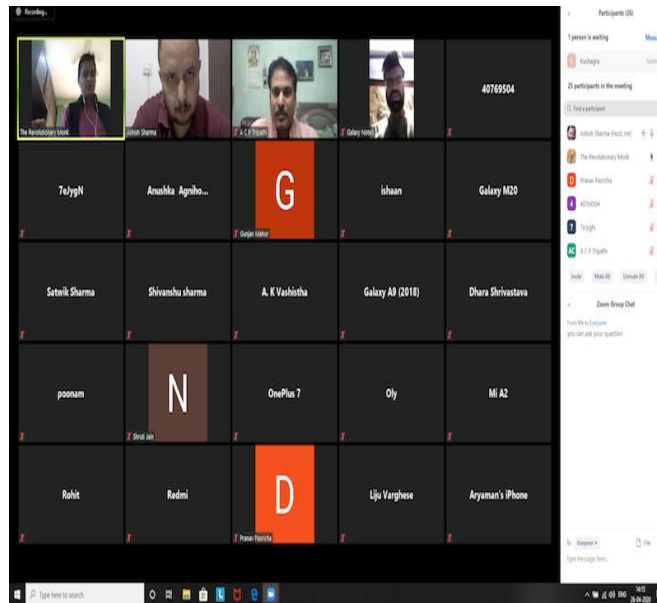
Recording...

The Revolutionary Monk
Ashish Sharma
A C P Tripathi
Galaxy Note9
40769504

7eJygN
Anushka Agniho...
G
Gunjan Mahor
ishaan
Galaxy M20

Satwik Sharma
Shivanshu sharma
A. K Vashistha
Galaxy A9 (2018)
Dhara Shrivastava

poonam
N
Shruti Jain
OnePlus 7
Oly
Mi A2

Rohit
Redmi
D
Pranav Pasricha
Liju Varghese
Aryaman's iPhone

Participants (26)

1 person is waiting
Kushagra
Admit

25 participants in the meeting

Find a participant

Ashish Sharma (Host, me)
The Revolutionary Monk
Pranav Pasricha
40769504
7eJygN
A C P Tripathi

Invite
Mute All
Unmute All

Zoom Group Chat

From Me to Everyone:
you can ask your question

To: Everyone
File
Type message here...

Type here to search
ENG
14:15
26-04-2020